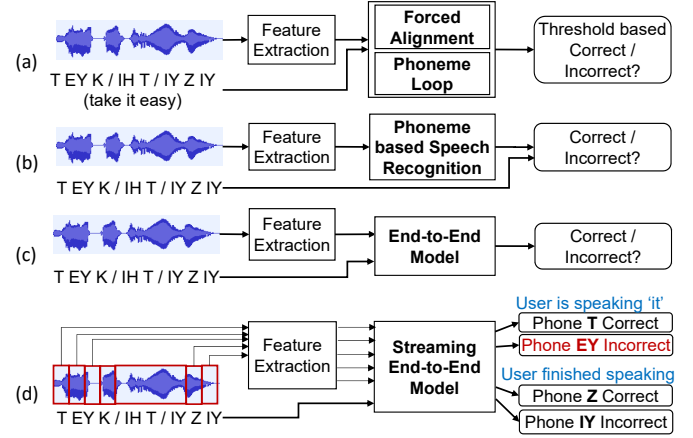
(a)
T EY K / IH T / IY Z IY
(take it easy)
Feature Extraction
Forced Alignment
Phoneme Loop
Threshold based Correct / Incorrect?

(b)
T EY K / IH T / IY Z IY
Feature Extraction
Phoneme based Speech Recognition
Correct / Incorrect?

(c)
T EY K / IH T / IY Z IY
Feature Extraction
End-to-End Model
Correct / Incorrect?

(d)
T EY K / IH T / IY Z IY
Feature Extraction
Streaming End-to-End Model
User is speaking 'it'
Phone **T** Correct
Phone **EY** Incorrect
User finished speaking
Phone **Z** Correct
Phone **IY** Incorrect